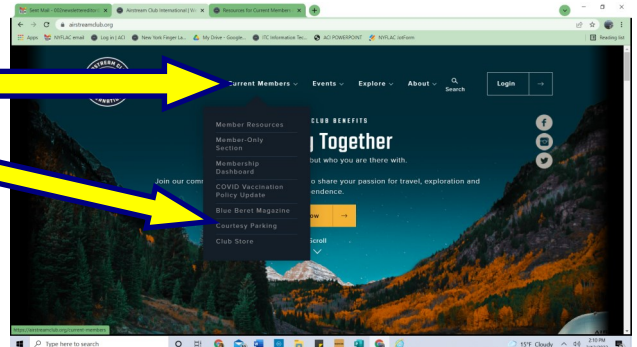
Sent Mail - 00newsletterediton ×
Airstream Club International | Vi ×
Resources for Current Members ×
airstreamclub.org
Apps
NYFLAC email
Log in | ACI
New York Finger La...
My Drive - Google...
ITC Information Tec...
ACI POWERPOINT
NYFLAC JotForm
Reading list

AIRSTREAM CL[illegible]
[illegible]NATIO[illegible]

Current Members
Events
Explore
About
Search
Login

CLUB BENEFITS
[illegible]g Together
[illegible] but who you are there with.
Join our comm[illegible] to share your passion for travel, exploration and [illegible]endence.
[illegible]w
Scroll

Member Resources
Member-Only Section
Membership Dashboard
COVID Vaccination Policy Update
Blue Beret Magazine
Courtesy Parking
Club Store

https://airstreamclub.org/current-members
Type here to search
15°F Cloudy
2:10 PM